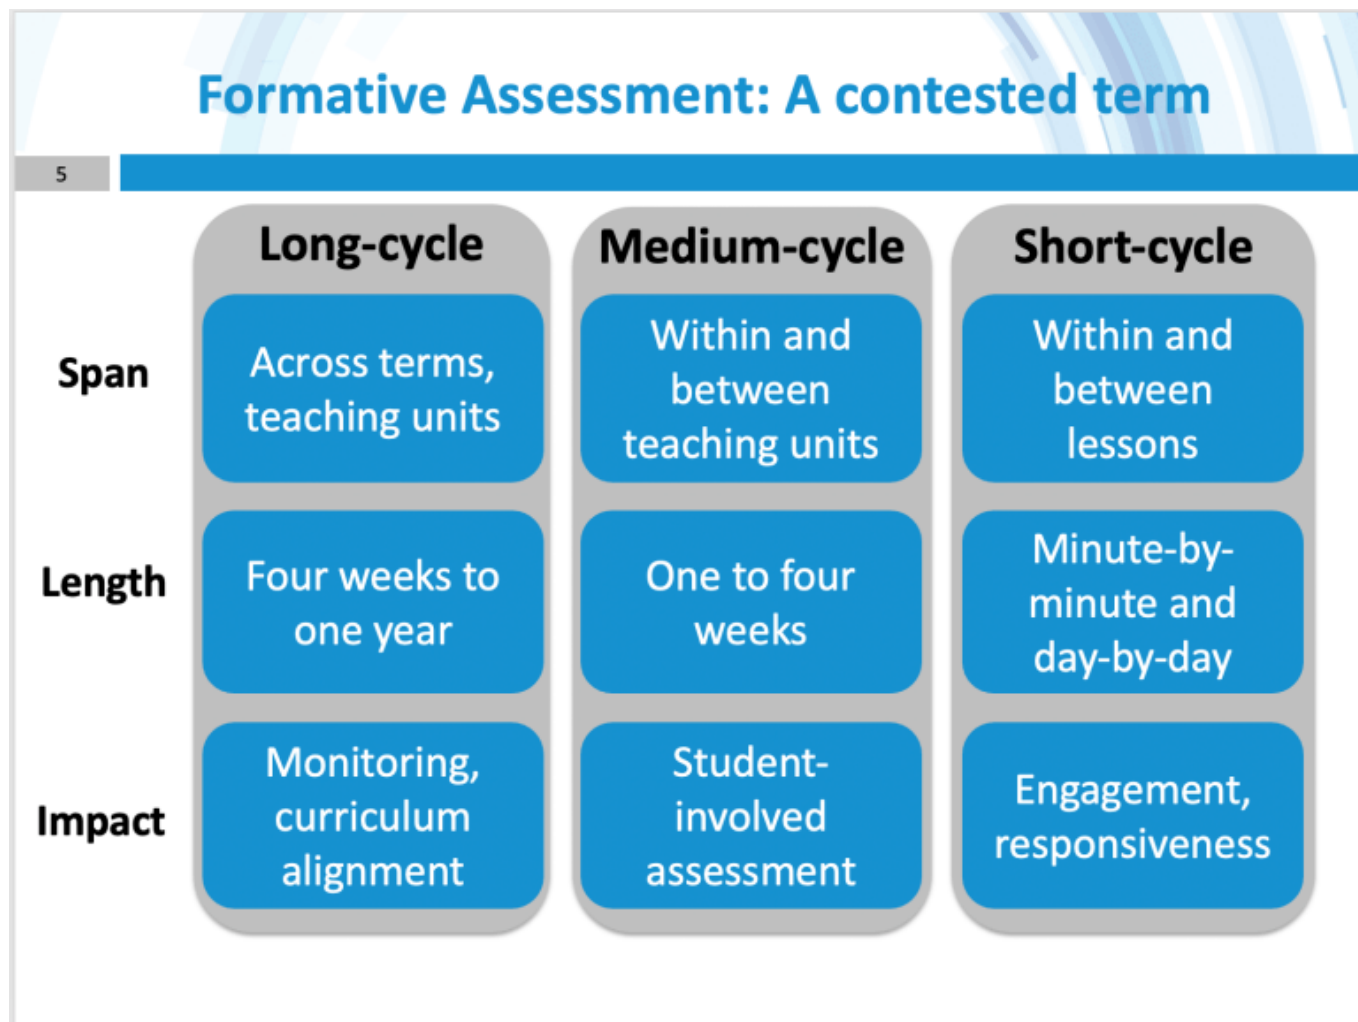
Formative Assessment: A contested term

5

| | Long-cycle | Medium-cycle | Short-cycle |
|---|---|---|---|
| Span | Across terms, teaching units | Within and between teaching units | Within and between lessons |
| Length | Four weeks to one year | One to four weeks | Minute-by-minute and day-by-day |
| Impact | Monitoring, curriculum alignment | Student-involved assessment | Engagement, responsiveness |